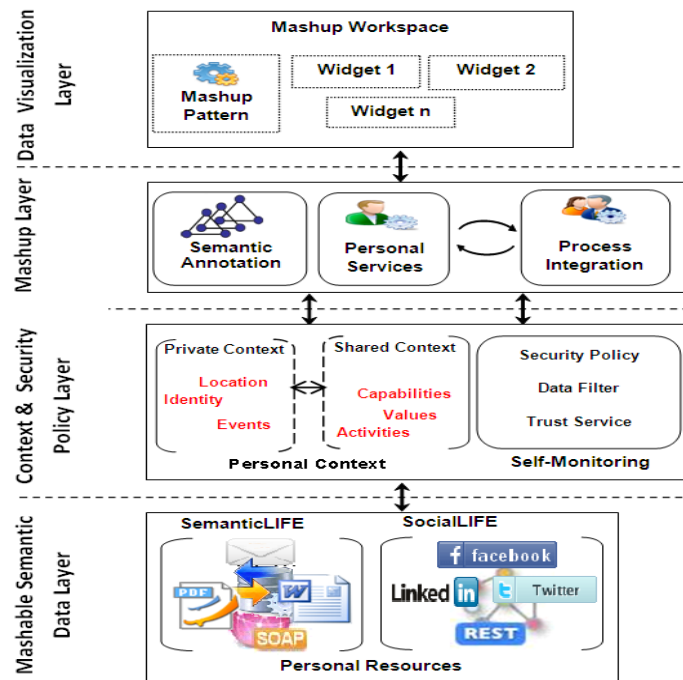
Data Visualization Layer

Mashup Workspace

Mashup Pattern

Widget 1

Widget 2

Widget n

Mashup Layer

Semantic Annotation

Personal Services

Process Integration

Context & Security Policy Layer

Private Context

Location

Identity

Events

Shared Context

Capabilities

Values

Activities

Personal Context

Security Policy

Data Filter

Trust Service

Self-Monitoring

Mashable Semantic Data Layer

SemanticLIFE

PDF

W

SOAP

SocialLIFE

facebook

LinkedIn

Twitter

REST

Personal Resources